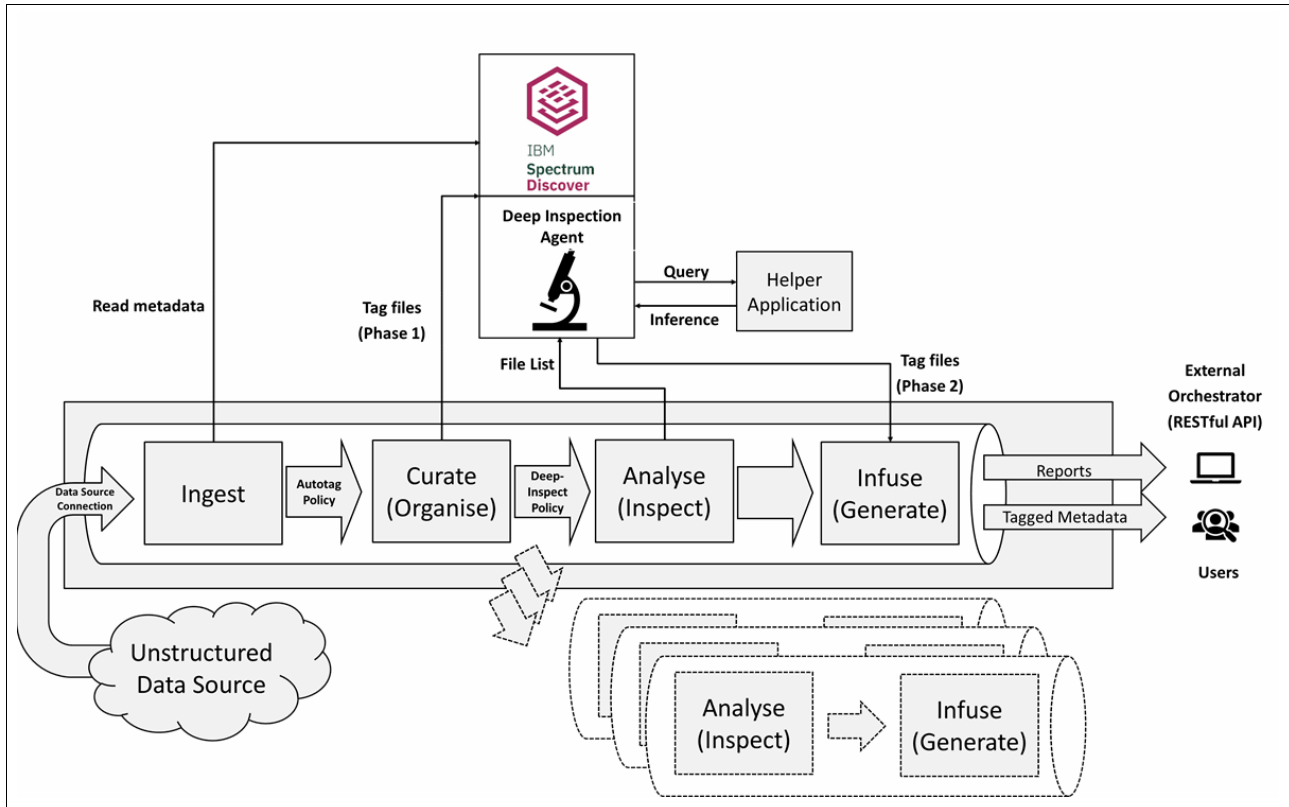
IBM
Spectrum
Discover

Deep Inspection Agent

Query

Helper Application

Inference

Read metadata

Tag files (Phase 1)

File List

Tag files (Phase 2)

External Orchestrator (RESTful API)

Data Source Connection

Ingest

Autotag Policy

Curate (Organise)

Deep-Inspect Policy

Analyse (Inspect)

Infuse (Generate)

Reports

Tagged Metadata

Users

Unstructured Data Source

Analyse (Inspect)

Infuse (Generate)